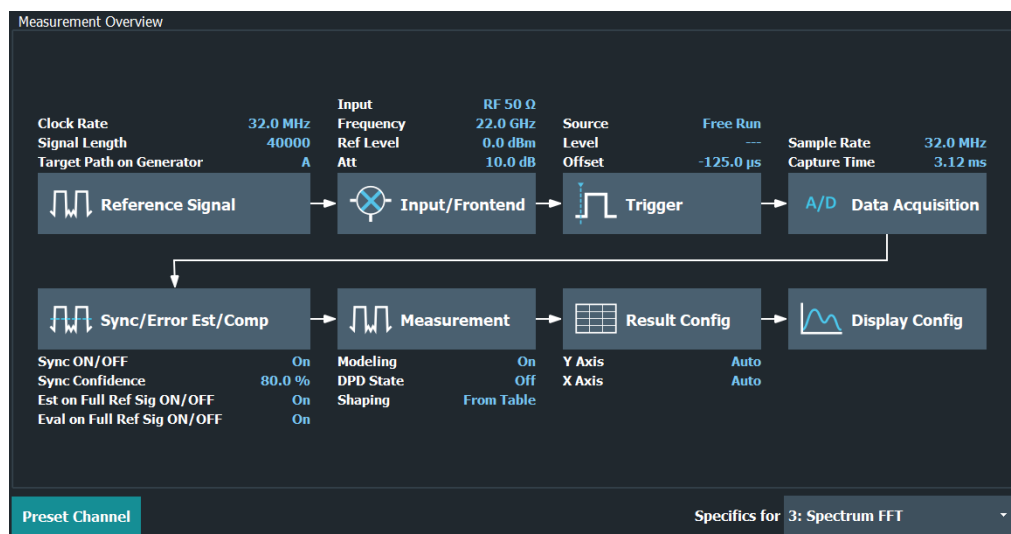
Measurement Overview

Clock Rate 32.0 MHz
Signal Length 40000
Target Path on Generator A

Reference Signal

Input RF 50 Ω
Frequency 22.0 GHz
Ref Level 0.0 dBm
Att 10.0 dB

Input/Frontend

Source Free Run
Level ---
Offset -125.0 µs

Trigger

Sample Rate 32.0 MHz
Capture Time 3.12 ms

A/D Data Acquisition

Sync/Error Est/Comp

Sync ON/OFF On
Sync Confidence 80.0 %
Est on Full Ref Sig ON/OFF On
Eval on Full Ref Sig ON/OFF On

Measurement

Modeling On
DPD State Off
Shaping From Table

Result Config

Y Axis Auto
X Axis Auto

Display Config

Preset Channel

Specifics for 3: Spectrum FFT